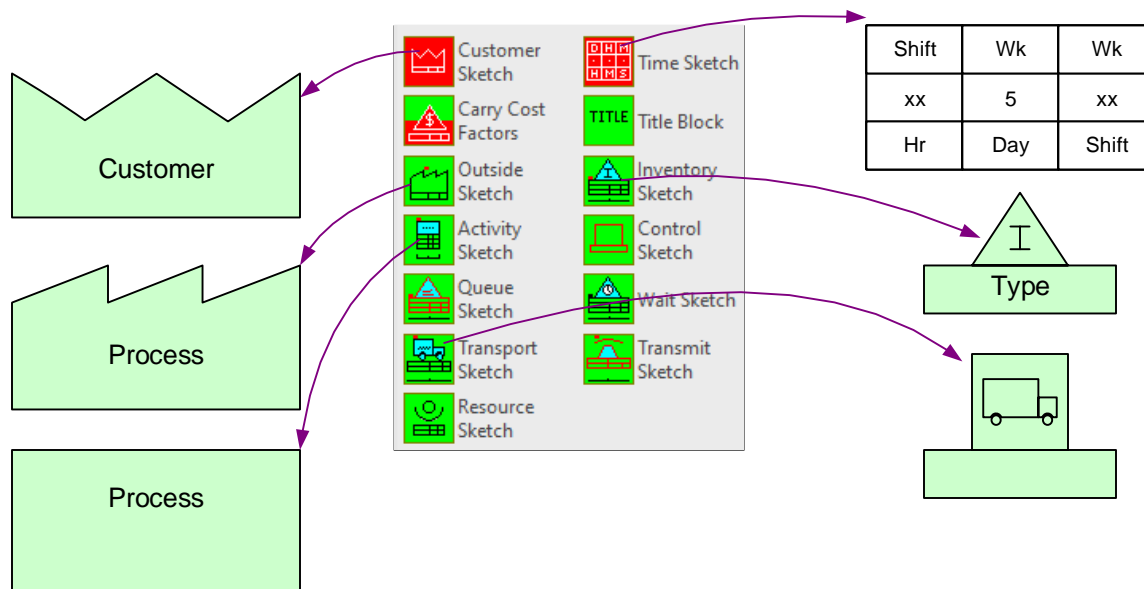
Customer

Process

Process

Customer Sketch

Carry Cost Factors

Outside Sketch

Activity Sketch

Queue Sketch

Transport Sketch

Resource Sketch

D H M
H M S

Time Sketch

TITLE

Title Block

Inventory Sketch

Control Sketch

Wait Sketch

Transmit Sketch

| Shift | Wk | Wk |
|---|---|---|
| xx | 5 | xx |
| Hr | Day | Shift |

Type